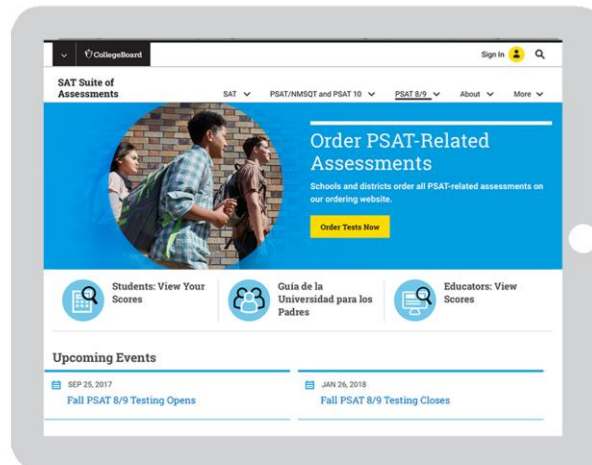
CollegeBoard

Sign In

SAT Suite of Assessments

SAT PSAT/NMSQT and PSAT 10 PSAT 8/9 About More

Order PSAT-Related Assessments

Schools and districts order all PSAT-related assessments on our ordering website.

Order Tests Now

Students: View Your Scores

Guía de la Universidad para los Padres

Educators: View Scores

Upcoming Events

SEP 25, 2017

Fall PSAT 8/9 Testing Opens

JAN 26, 2018

Fall PSAT 8/9 Testing Closes